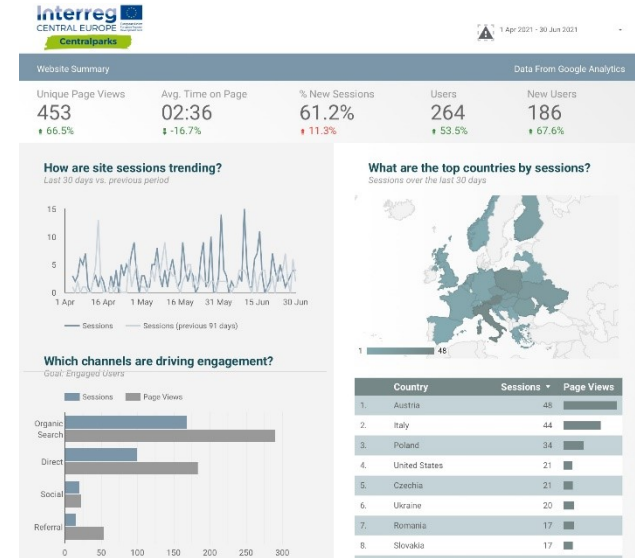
Interreg
CENTRAL EUROPE
Centralparks

1 Apr 2021 - 30 Jun 2021

Website Summary

Data From Google Analytics

Unique Page Views
453
↑ 66.5%

Avg. Time on Page
02:36
↓ -16.7%

% New Sessions
61.2%
↑ 11.3%

Users
264
↑ 53.5%

New Users
186
↑ 67.6%

How are site sessions trending?
Last 30 days vs. previous period

15
10
5
0
1 Apr 16 Apr 1 May 16 May 31 May 15 Jun 30 Jun

Sessions Sessions (previous 91 days)

What are the top countries by sessions?
Sessions over the last 30 days

1 48

Which channels are driving engagement?
Goal: Engaged Users

Sessions Page Views

Organic Search
Direct
Social
Referral

0 50 100 150 200 250 300

| | Country | Sessions ▾ | Page Views |
|---|---|---|---|
| 1. | Austria | 48 | |
| 2. | Italy | 44 | |
| 3. | Poland | 34 | |
| 4. | United States | 21 | |
| 5. | Czechia | 21 | |
| 6. | Ukraine | 20 | |
| 7. | Romania | 17 | |
| 8. | Slovakia | 17 | |